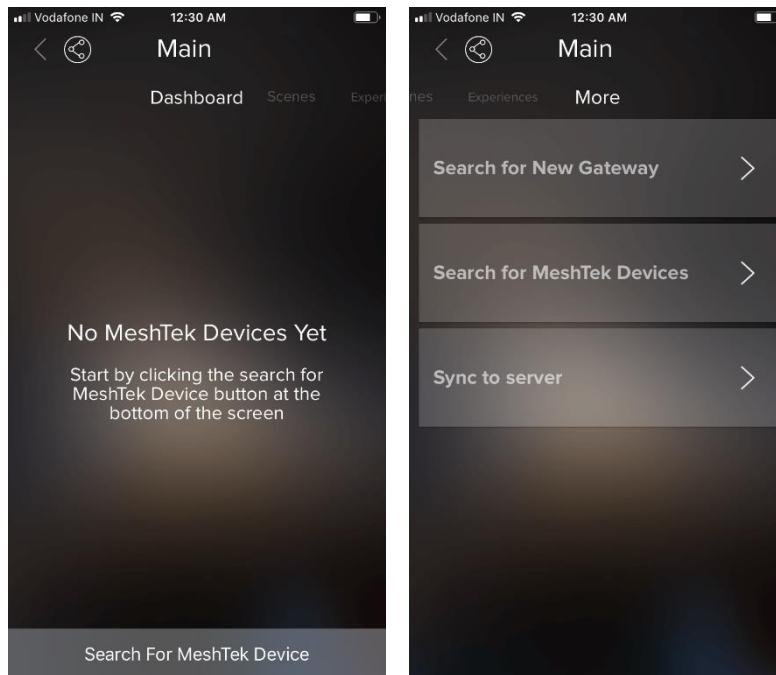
Vodafone IN 12:30 AM

Main

Dashboard Scenes Exper

No MeshTek Devices Yet

Start by clicking the search for MeshTek Device button at the bottom of the screen

Search For MeshTek Device

Vodafone IN 12:30 AM

Main

nes Experiences More

Search for New Gateway

Search for MeshTek Devices

Sync to server